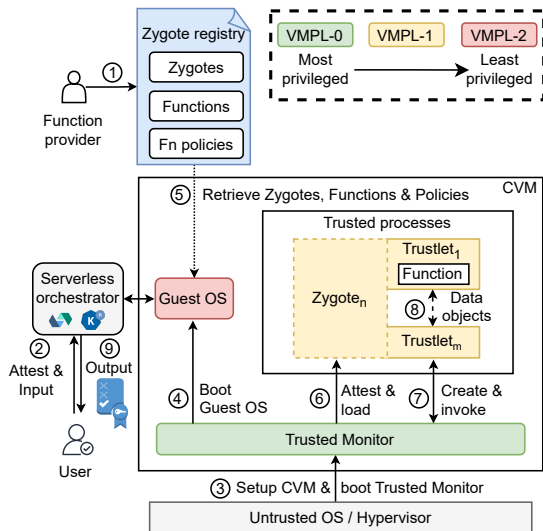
Zygote registry
Zygotes
Functions
Fn policies

VMPL-0
VMPL-1
VMPL-2
Most privileged
Least privileged

1
Function provider

CVM
5 Retrieve Zygotes, Functions & Policies

Trusted processes
Trustlet$_1$
Function
Zygote$_n$
8
Data objects
Trustlet$_m$

Serverless orchestrator
Guest OS

2 Attest & Input
9 Output
User

4 Boot Guest OS
6 Attest & load
7 Create & invoke

Trusted Monitor

3 Setup CVM & boot Trusted Monitor

Untrusted OS / Hypervisor